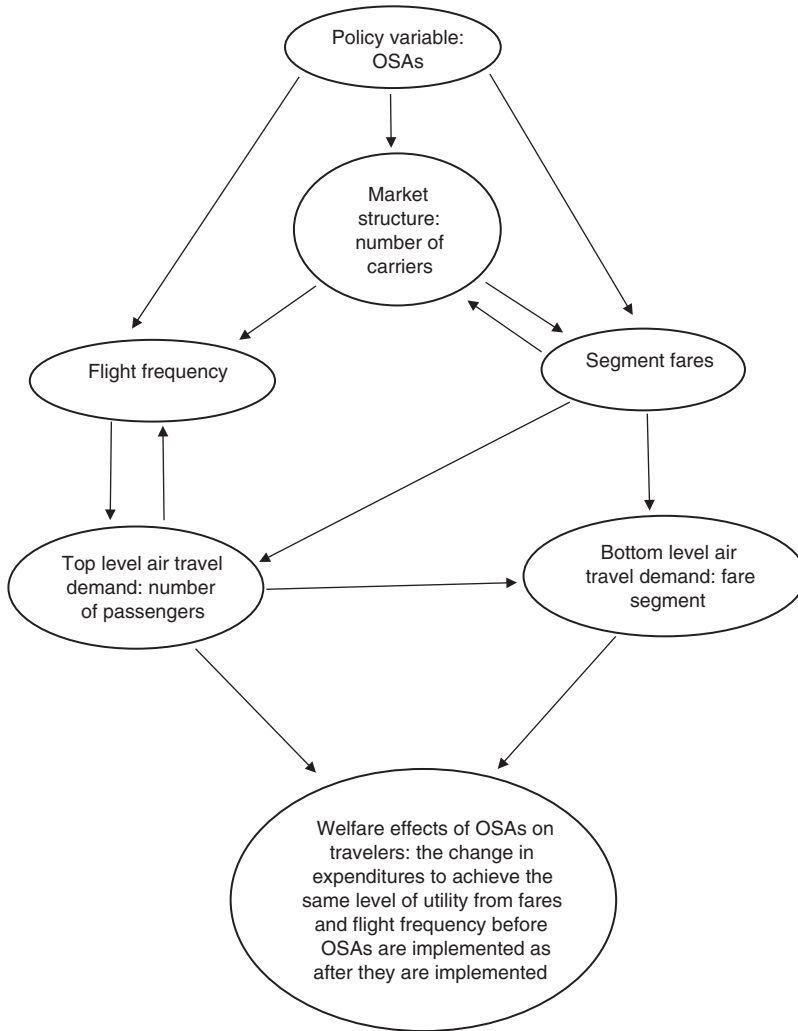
Policy variable: OSAs

Market structure: number of carriers

Flight frequency

Segment fares

Top level air travel demand: number of passengers

Bottom level air travel demand: fare segment

Welfare effects of OSAs on travelers: the change in expenditures to achieve the same level of utility from fares and flight frequency before OSAs are implemented as after they are implemented